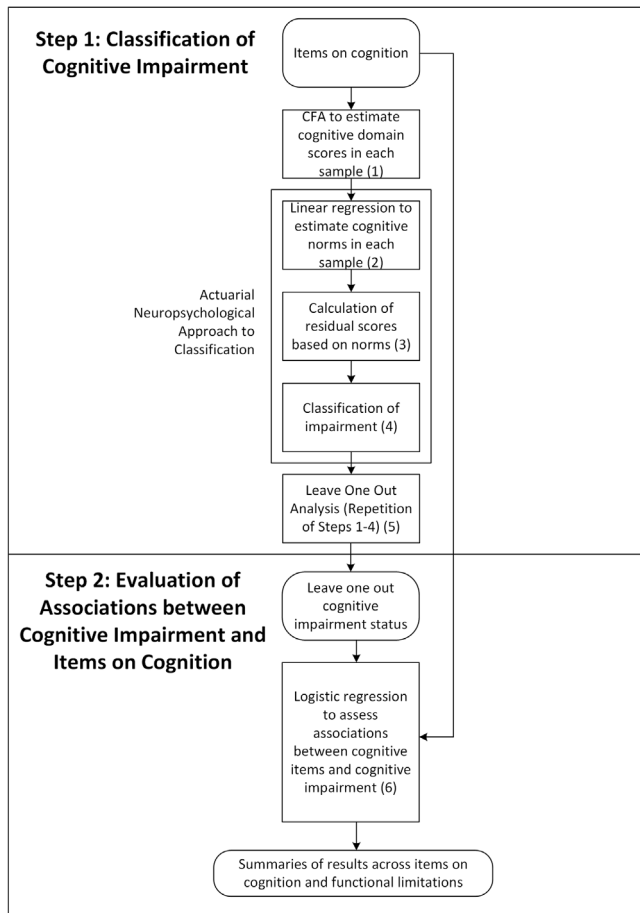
Step 1: Classification of Cognitive Impairment

Items on cognition

CFA to estimate cognitive domain scores in each sample (1)

Actuarial Neuropsychological Approach to Classification

Linear regression to estimate cognitive norms in each sample (2)

Calculation of residual scores based on norms (3)

Classification of impairment (4)

Leave One Out Analysis (Repetition of Steps 1-4) (5)

Step 2: Evaluation of Associations between Cognitive Impairment and Items on Cognition

Leave one out cognitive impairment status

Logistic regression to assess associations between cognitive items and cognitive impairment (6)

Summaries of results across items on cognition and functional limitations